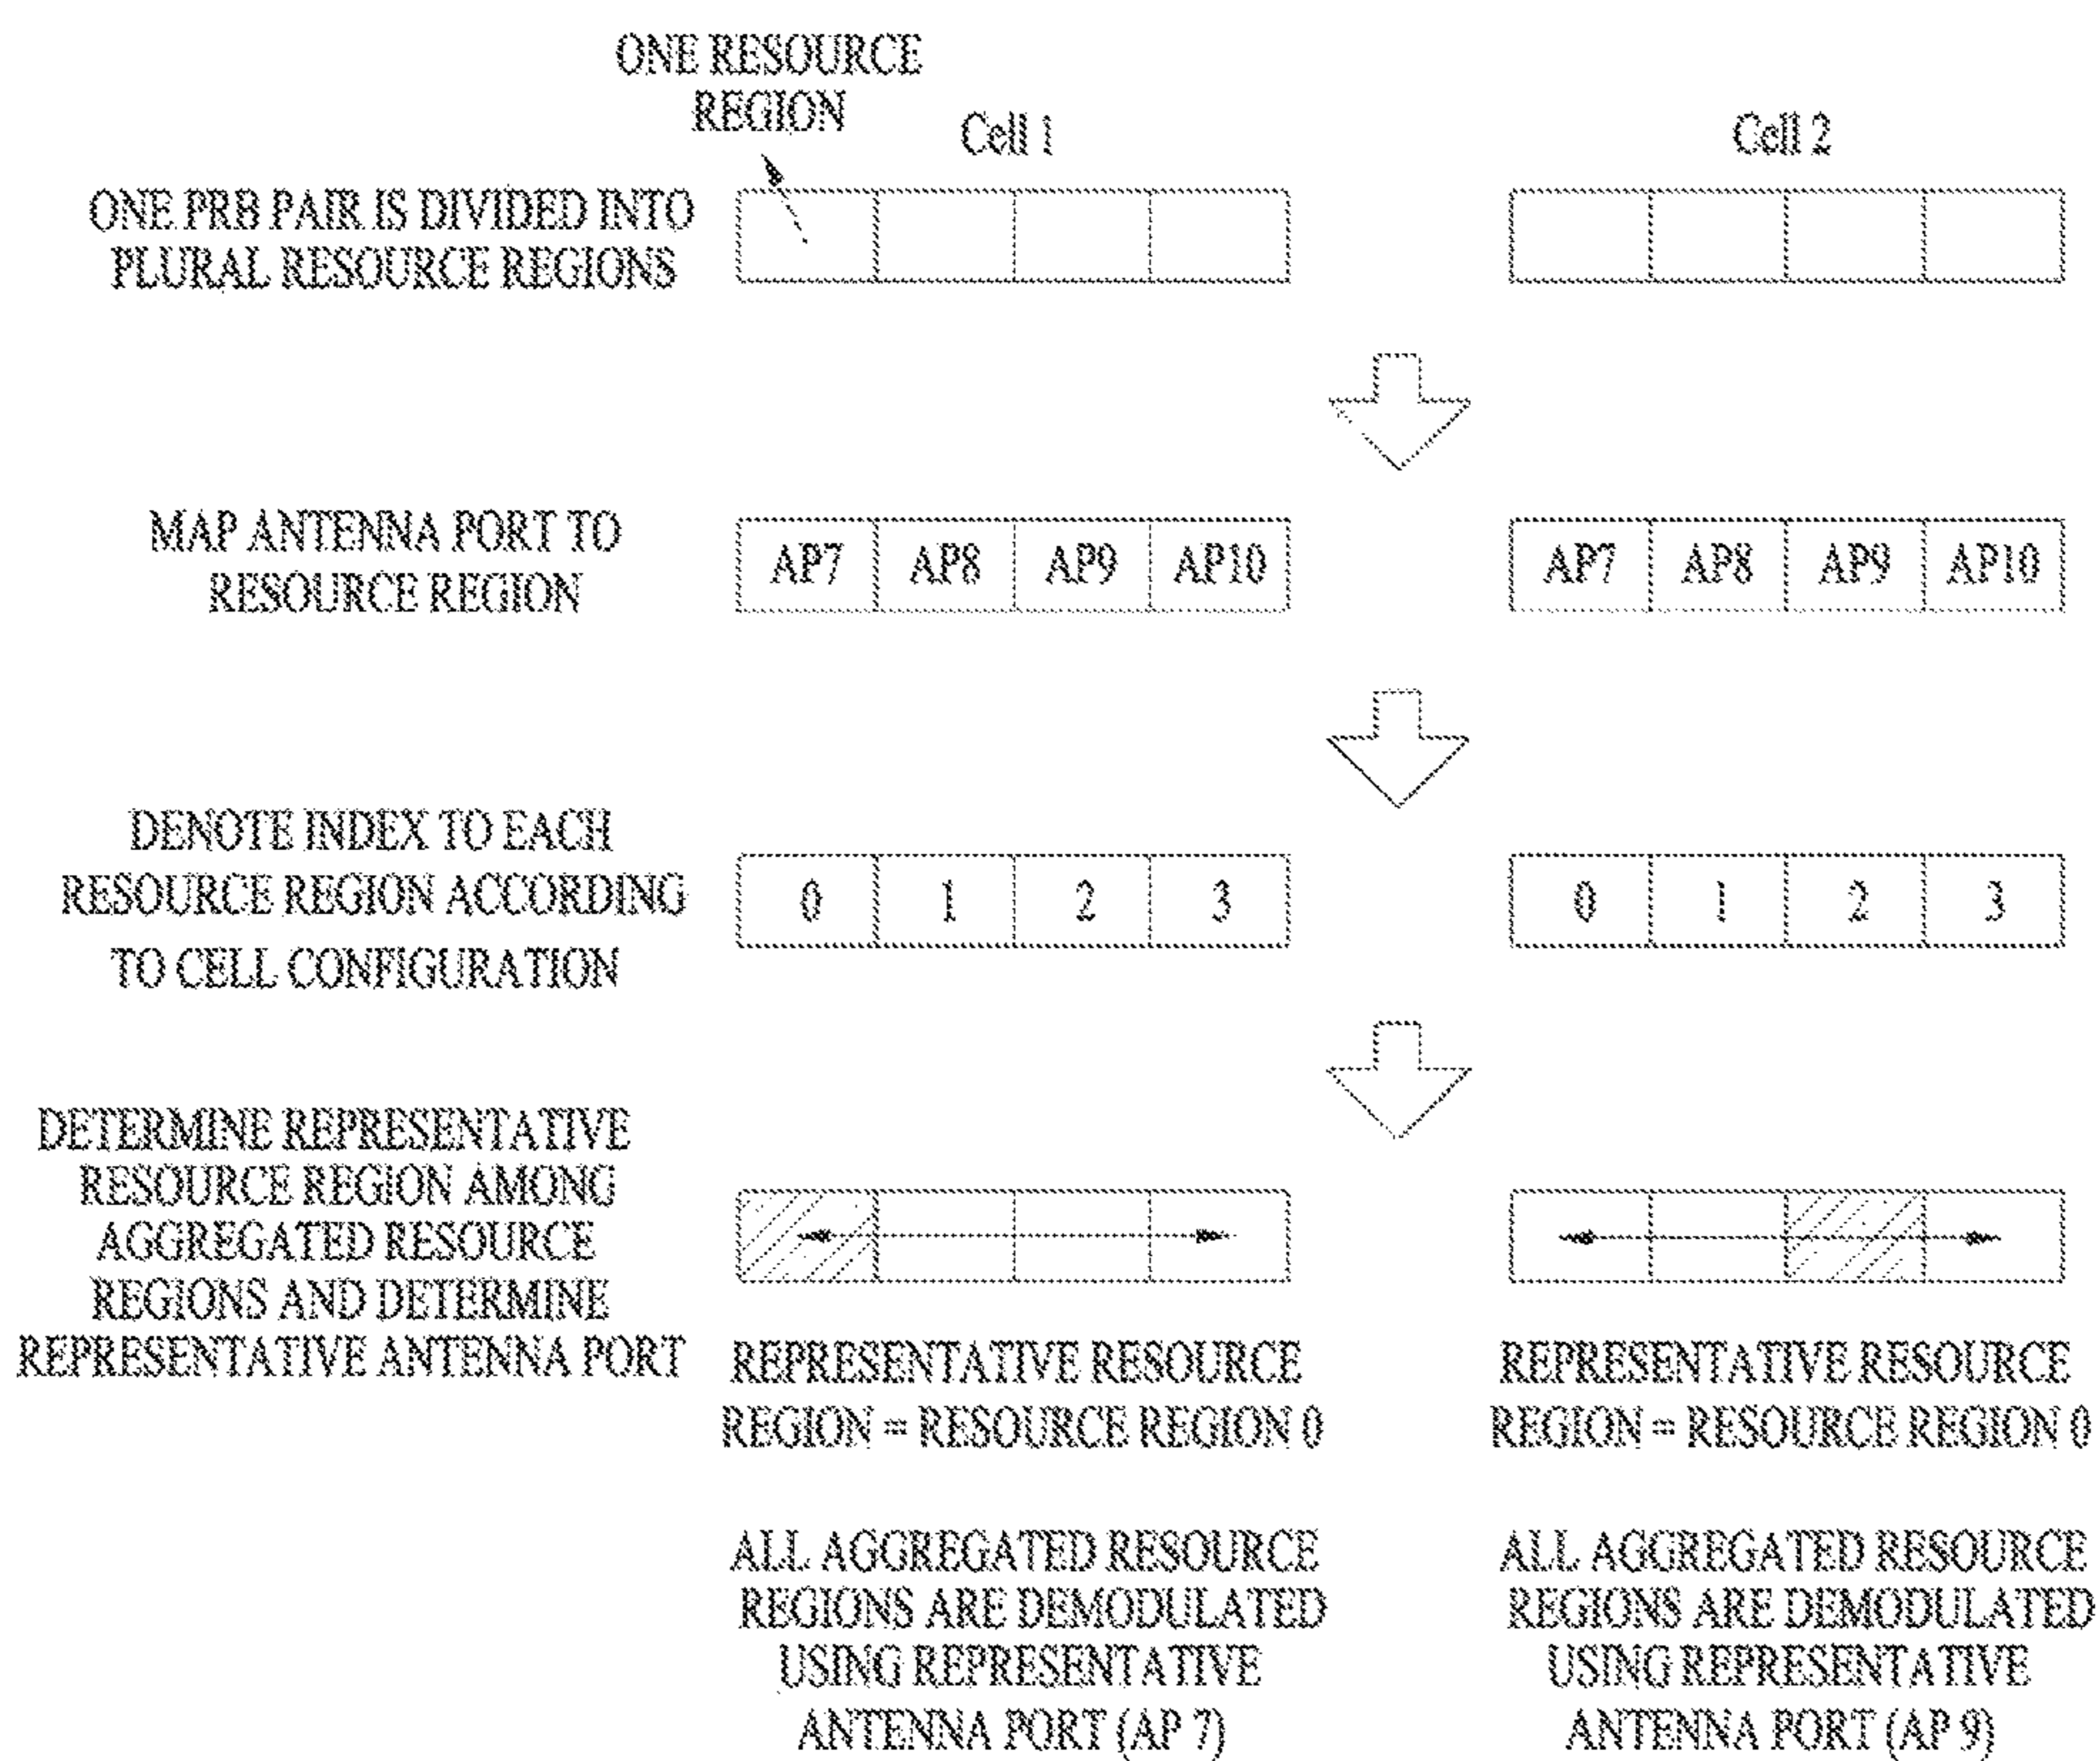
ONE RESOURCE REGION

Cell 1

Cell 2

ONE PRB PAIR IS DIVIDED INTO PLURAL RESOURCE REGIONS

MAP ANTENNA PORT TO RESOURCE REGION

| AP7 | AP8 | AP9 | AP10 |
|---|---|---|---|

| AP7 | AP8 | AP9 | AP10 |
|---|---|---|---|

DENOTE INDEX TO EACH RESOURCE REGION ACCORDING TO CELL CONFIGURATION

| 0 | 1 | 2 | 3 |
|---|---|---|---|

| 0 | 1 | 2 | 3 |
|---|---|---|---|

DETERMINE REPRESENTATIVE RESOURCE REGION AMONG AGGREGATED RESOURCE REGIONS AND DETERMINE REPRESENTATIVE ANTENNA PORT

REPRESENTATIVE RESOURCE REGION = RESOURCE REGION 0

REPRESENTATIVE RESOURCE REGION = RESOURCE REGION 0

ALL AGGREGATED RESOURCE REGIONS ARE DEMODULATED USING REPRESENTATIVE ANTENNA PORT (AP 7)

ALL AGGREGATED RESOURCE REGIONS ARE DEMODULATED USING REPRESENTATIVE ANTENNA PORT (AP 9)